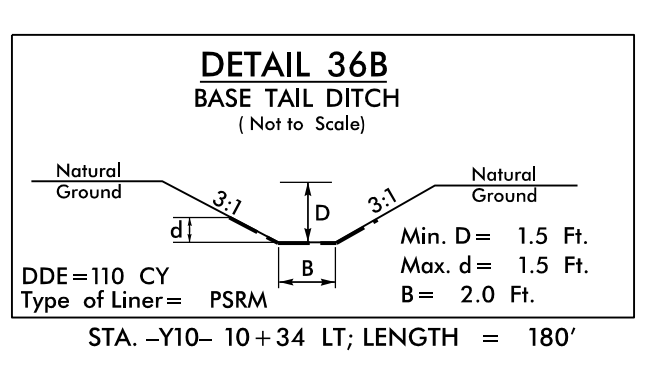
DETAIL 36B
BASE TAIL DITCH
( Not to Scale)

Natural Ground

3:1

d

D

3:1

Natural Ground

B

Min. D = 1.5 Ft.
Max. d = 1.5 Ft.
B = 2.0 Ft.

DDE = 110 CY
Type of Liner = PSRM

STA. –Y10– 10 + 34 LT; LENGTH = 180′